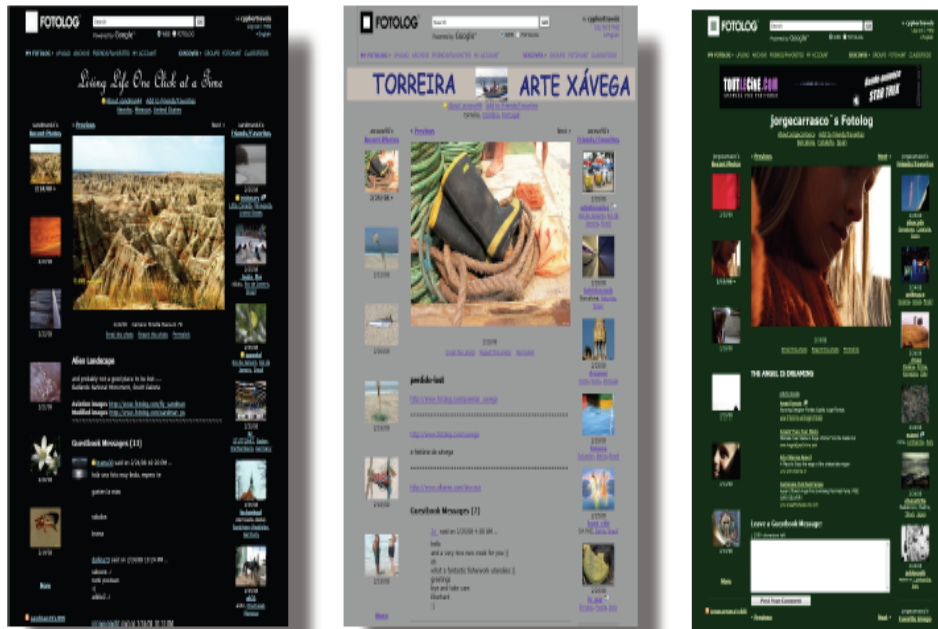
FOTOLOG

Living Life One Click at a Time

« Previous

Next »

Alien Landscape

Guestbook Messages [11]

More

FOTOLOG

TORREIRA ARTE XÁVEGA

« Previous

Next »

pedido-ised

Guestbook Messages [7]

More

FOTOLOG

TOUTLECINE.COM

STAR TREK

jorgecarrasco´s Fotolog

« Previous

Next »

THE ANGEL IS DREAMING

Leave a Guestbook Message

More

Post Your Comment

« Previous

Next »